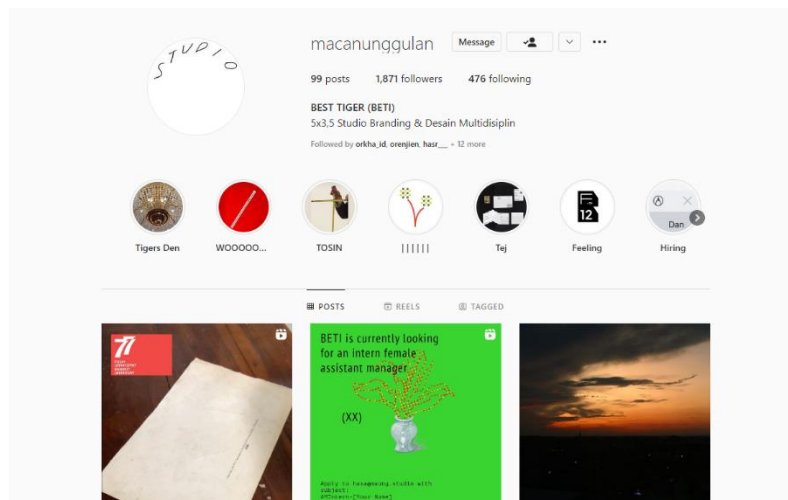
STUDIO

macanunggulan

Message

99 posts 1,871 followers 476 following

BEST TIGER (BETI)

5x3,5 Studio Branding & Desain Multidisiplin

Followed by orkha_id, orenjien, hasr__ + 12 more

Tigers Den

WOOOOO...

TOSIN

||||||

Tej

Feeling

Hiring

12

Dan

POSTS

REELS

TAGGED

77

BETI is currently looking for an intern female assistant manager

(XX)

Apply to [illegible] studio with subject: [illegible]-[Your Name]